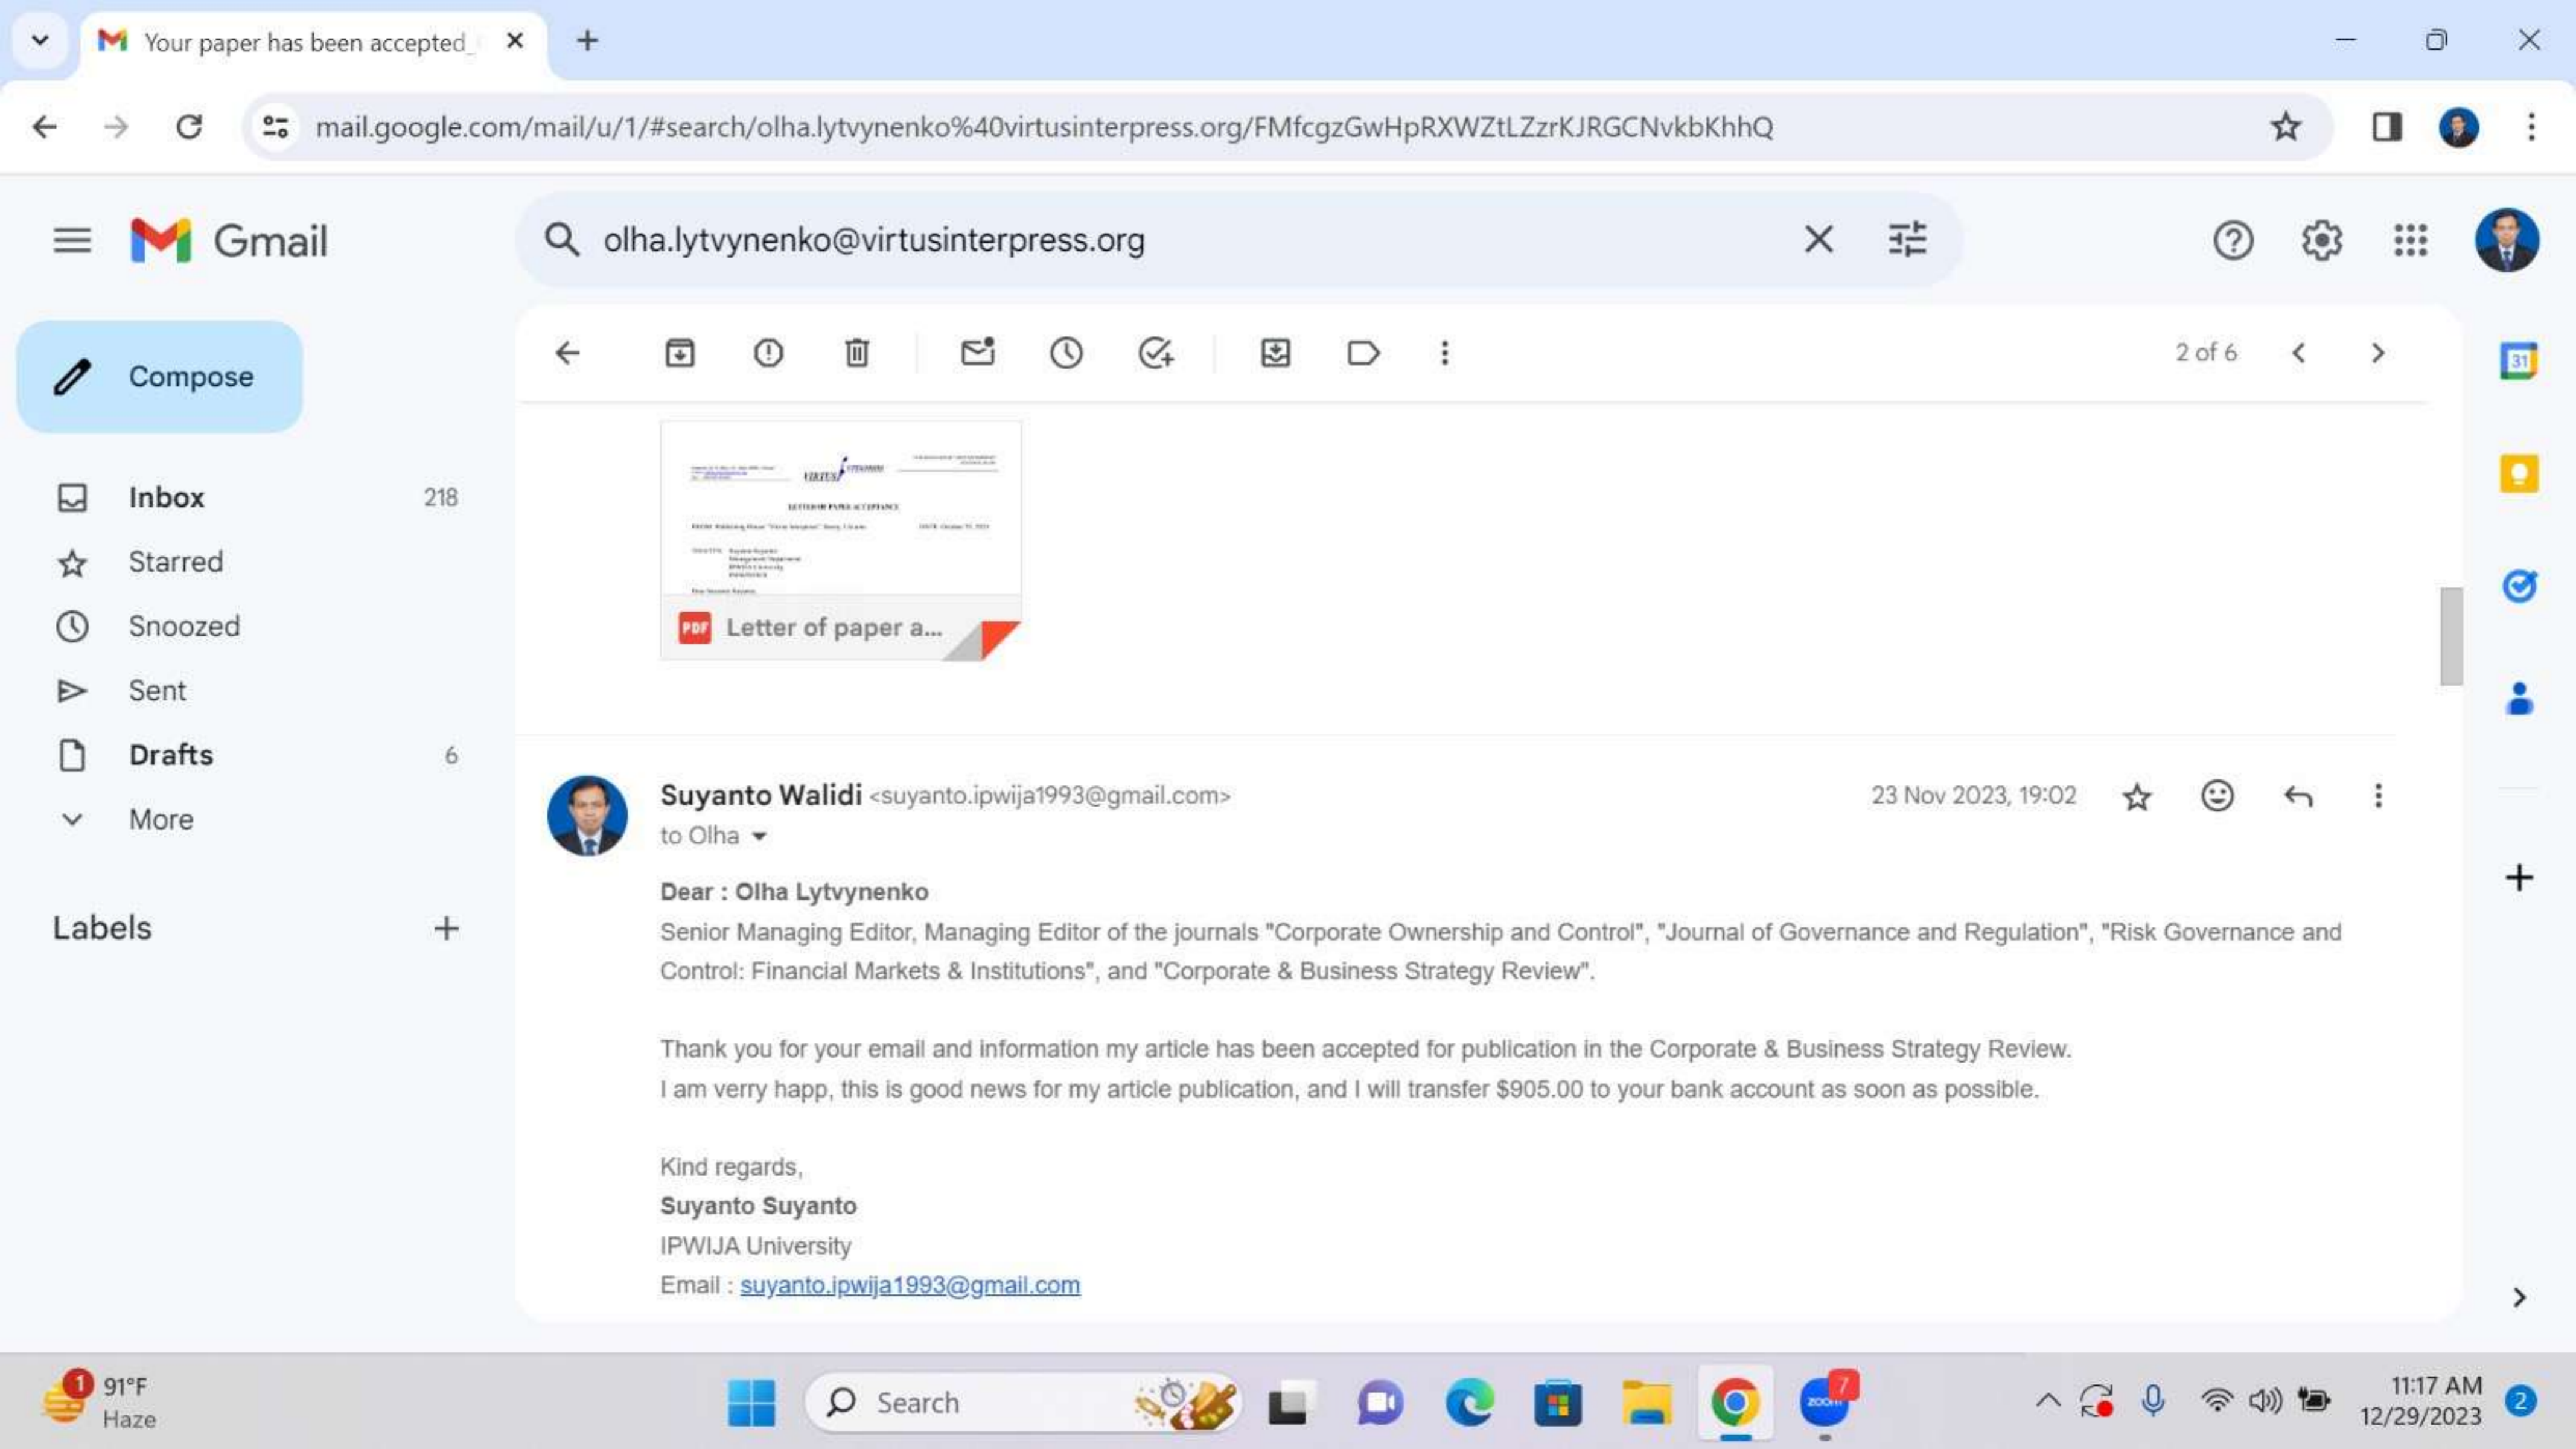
Your paper has been accepted_

mail.google.com/mail/u/1/#search/olha.lytvynenko%40virtusinterpress.org/FMfcgzGwHpRXWZtLZzrKJRGCNvkbKhhQ

Gmail

olha.lytvynenko@virtusinterpress.org

Compose

Inbox 218
Starred
Snoozed
Sent
Drafts 6
More

Labels

2 of 6

Letter of paper a...

Suyanto Walidi <suyanto.ipwija1993@gmail.com>
to Olha

23 Nov 2023, 19:02

Dear : Olha Lytvynenko
Senior Managing Editor, Managing Editor of the journals "Corporate Ownership and Control", "Journal of Governance and Regulation", "Risk Governance and Control: Financial Markets & Institutions", and "Corporate & Business Strategy Review".

Thank you for your email and information my article has been accepted for publication in the Corporate & Business Strategy Review.
I am verry happ, this is good news for my article publication, and I will transfer $905.00 to your bank account as soon as possible.

Kind regards,
Suyanto Suyanto
IPWIJA University
Email : suyanto.ipwija1993@gmail.com

91°F
Haze

Search

11:17 AM
12/29/2023